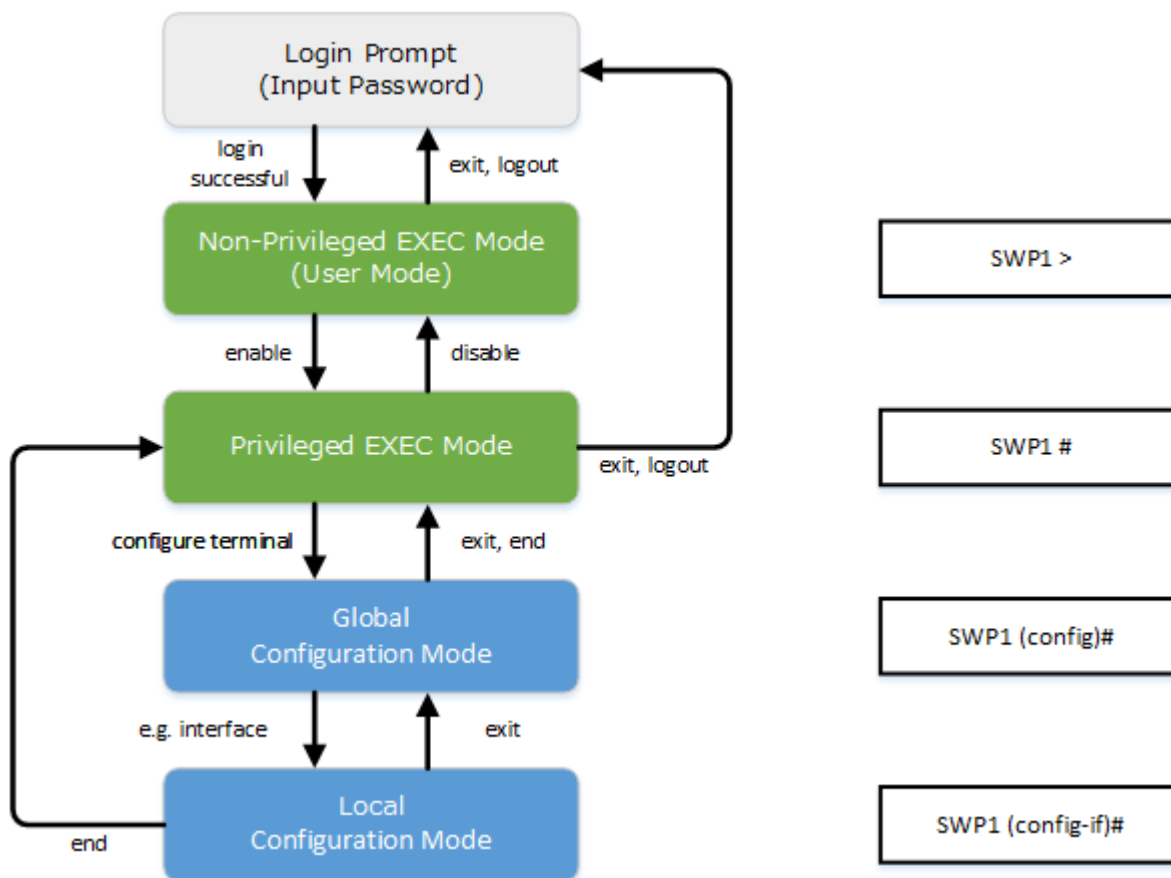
Login Prompt
(Input Password)

login successful

exit, logout

Non-Privileged EXEC Mode
(User Mode)

SWP1 >

enable

disable

Privileged EXEC Mode

exit, logout

SWP1 #

configure terminal

exit, end

Global
Configuration Mode

SWP1 (config)#

e.g. interface

exit

Local
Configuration Mode

end

SWP1 (config-if)#